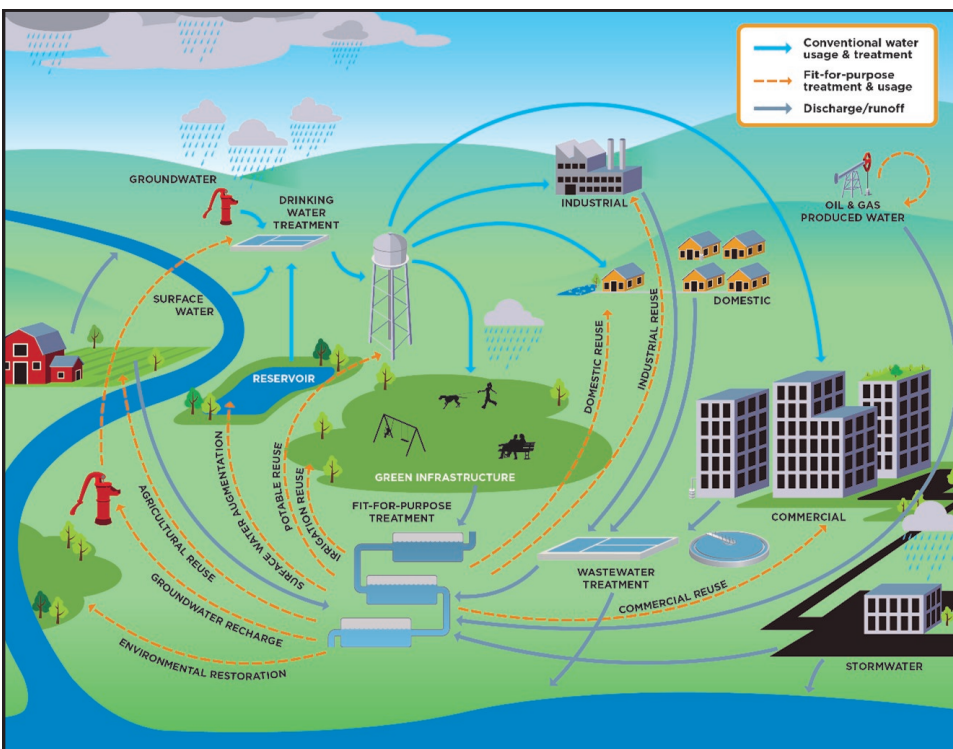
Conventional water usage & treatment
Fit-for-purpose treatment & usage
Discharge/runoff

GROUNDWATER
DRINKING WATER TREATMENT
INDUSTRIAL
OIL & GAS PRODUCED WATER
DOMESTIC
SURFACE WATER
RESERVOIR
DOMESTIC REUSE
INDUSTRIAL REUSE
GREEN INFRASTRUCTURE
SURFACE WATER AUGMENTATION
POTABLE REUSE
IRRIGATION REUSE
AGRICULTURAL REUSE
FIT-FOR-PURPOSE TREATMENT
COMMERCIAL
WASTEWATER TREATMENT
COMMERCIAL REUSE
GROUNDWATER RECHARGE
ENVIRONMENTAL RESTORATION
STORMWATER